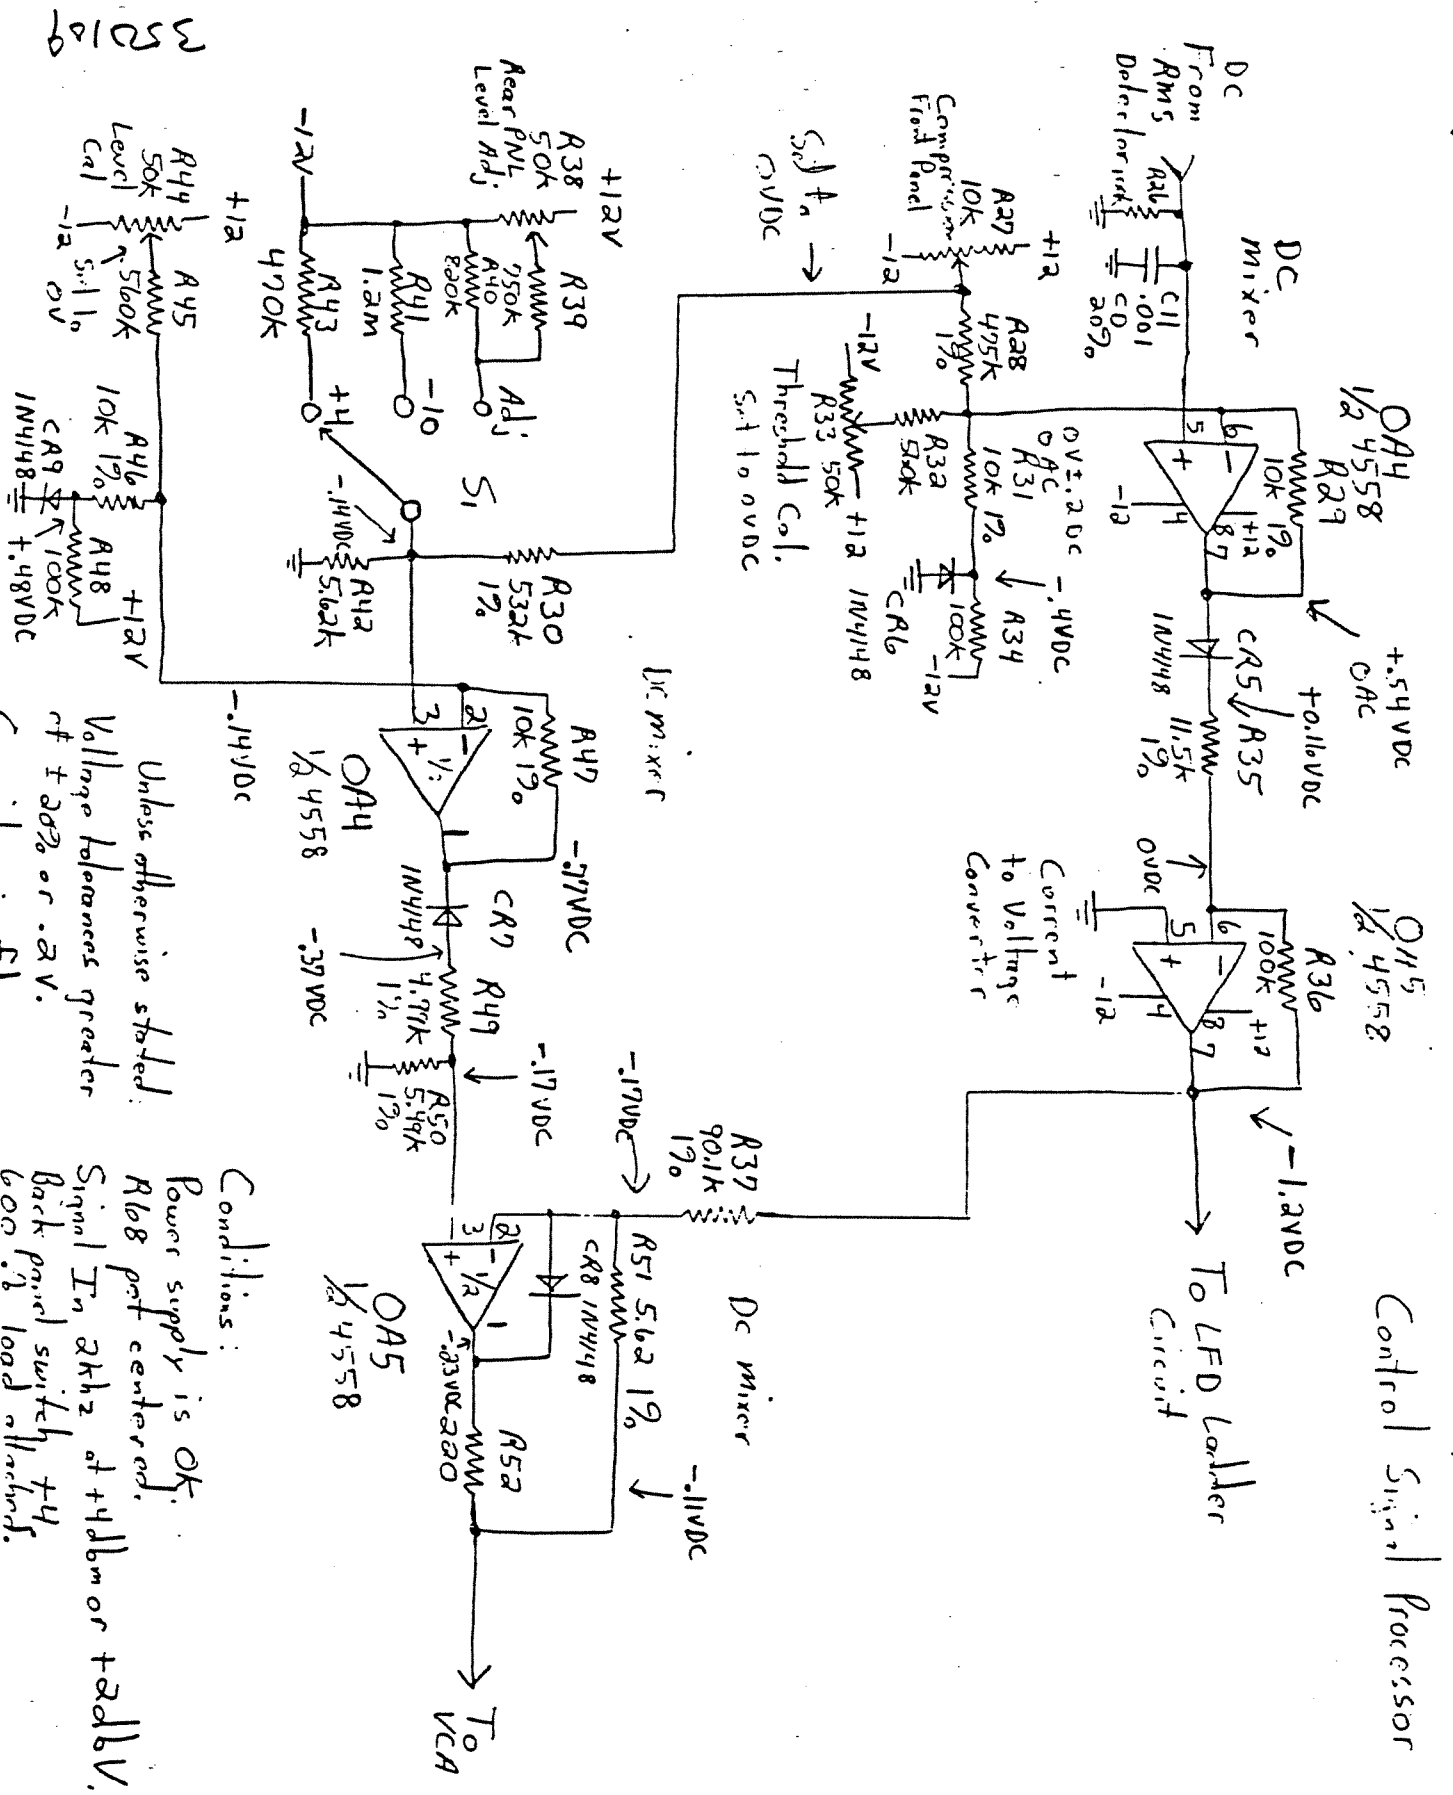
Control Signal Processor

DC From RMS Detector
R26
C11 .001 CD 20%
DC Mixer

OA4 1/2 4558
R29 10k 1%
+12
-12
+.54VDC OAC
5 6 4 8 7
CR5 1N4148
R35 11.5k 1%
+0.16VDC

OA5 1/2 4558
R36 100k
+12 -12
5 6 4 8 7
Current to Voltage Converter
0VDC
-1.2VDC
To LFD Ladder Circuit

+12
Compression Front Panel
R27 10k
-12
Set to 0VDC
R28 475k 1%
0V±.20C 0AC
R31 10k 1%
R32 50k
-12V
R33 50k
+12
Threshold Cal. Set to 0VDC
CR6
R34 100k
-12V
-.4VDC
1N4148

Rear PNL Level Adj.
R38 50k
+12V
R39
R40 750k 820k
Adj.
R41 1.2M
-10
-12V
R43 470k
+4
S1
-.14VDC
R42 5.62k
R30 532k 1%

DC Mixer

R47 10k 1%
-.37VDC
OA4 1/2 4558
CR7 1N4148
R49 4.99k 1%
R50 5.49k 1%
-.37VDC
-.17VDC
-.14VDC

R37 90.1k 1%
-.17VDC
R51 5.62 1%
CR8 1N4148
R52
-.11VDC
OA5 1/2 4558
-.23VDC 200
To VCA
DC Mixer

R44 50k Level Cal
-12
Set to 0V
+12
R45 560k
R46 10k 1%
CR9 1N4148
R48 100k
+12V
+.48VDC

Unless otherwise stated: Voltage tolerances greater of ±20% or .2V.

Conditions:
Power supply is OK.
R108 pot centered.
Signal In 2khz at +4dbm or +2dbV.
Back panel switch +4
600 Ω load attached.

352109